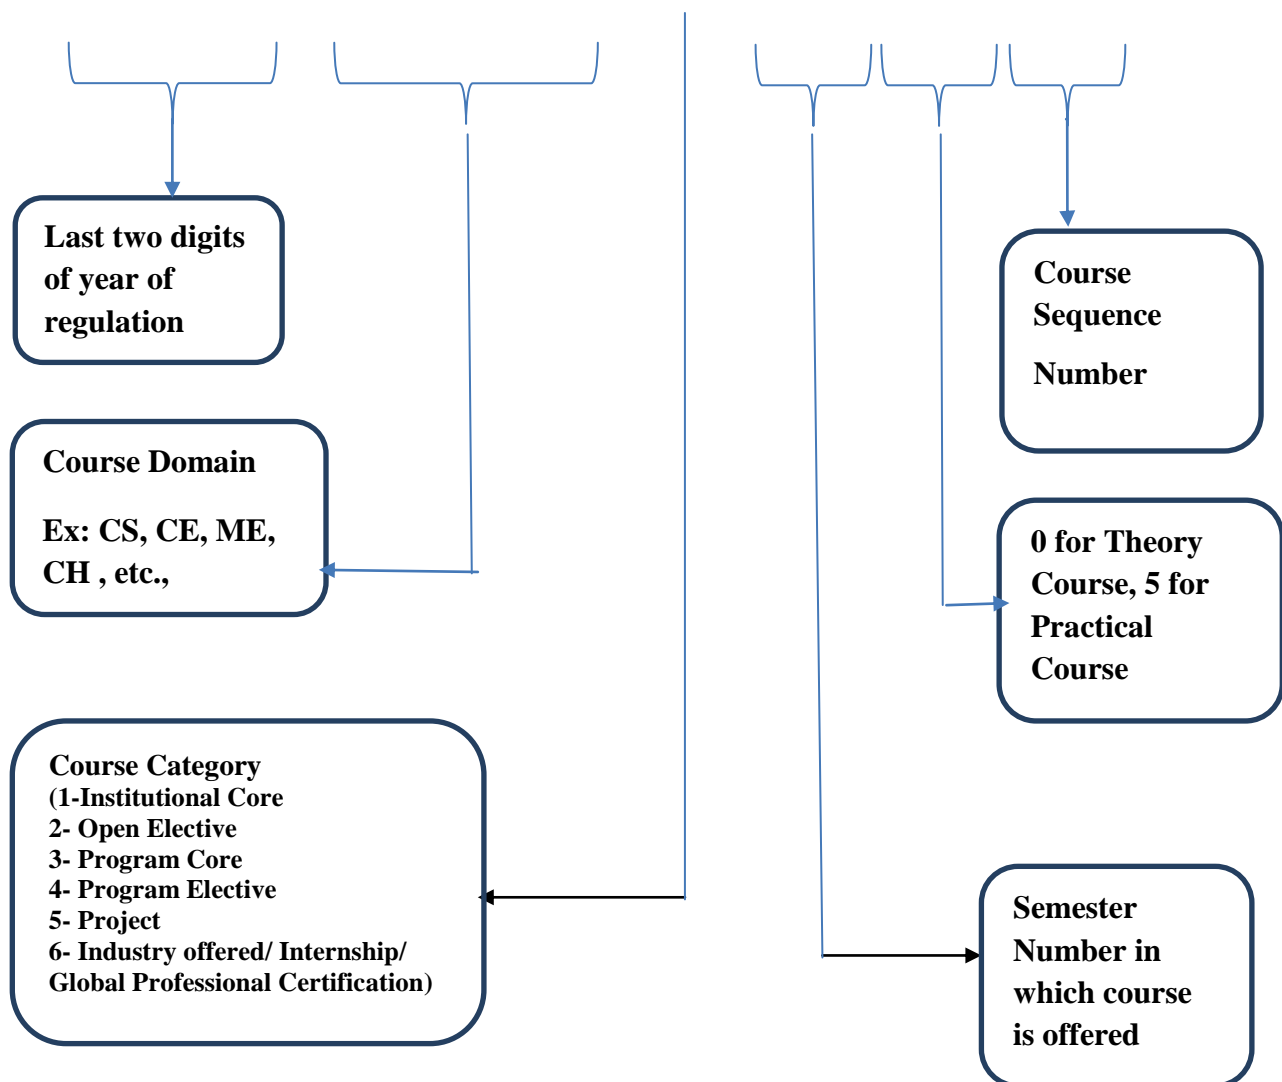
Last two digits of year of regulation

Course Domain

Ex: CS, CE, ME, CH , etc.,

Course Category
(1-Institutional Core
2- Open Elective
3- Program Core
4- Program Elective
5- Project
6- Industry offered/ Internship/ Global Professional Certification)

Course Sequence

Number

0 for Theory Course, 5 for Practical Course

Semester Number in which course is offered